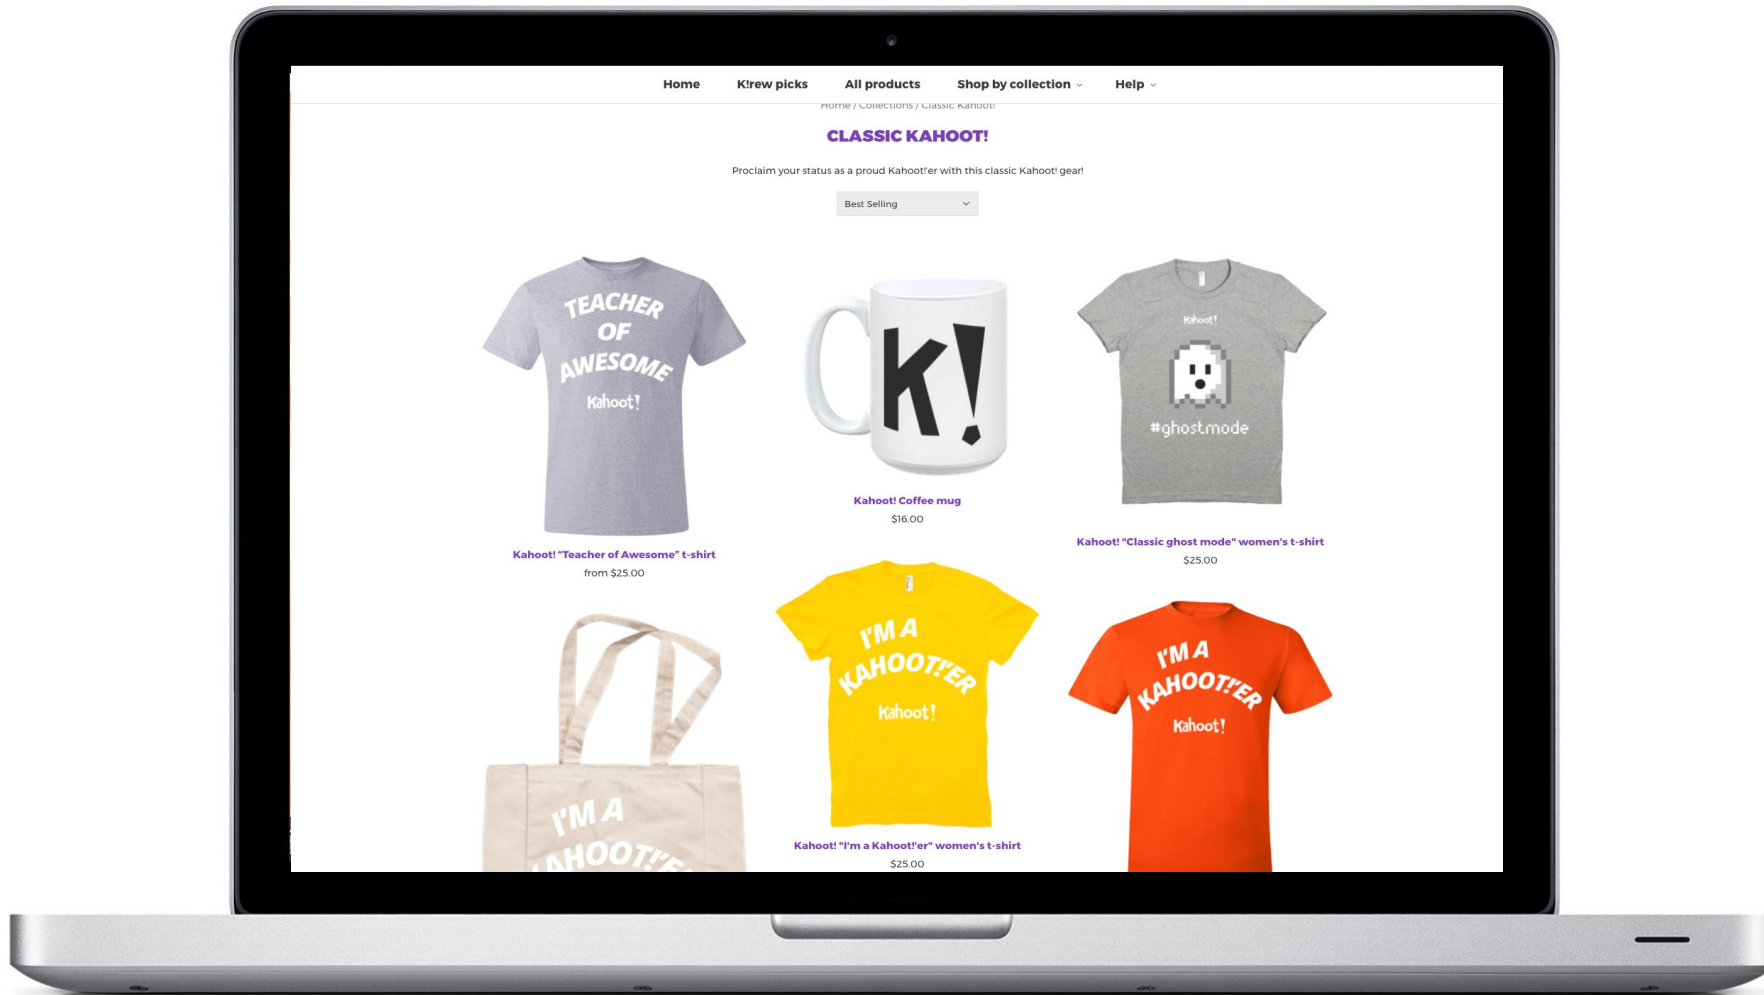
Home K!rew picks All products Shop by collection Help

Home / Collections / Classic Kahoot!

CLASSIC KAHOOT!

Proclaim your status as a proud Kahoot!'er with this classic Kahoot! gear!

Best Selling

TEACHER OF AWESOME Kahoot!

Kahoot! "Teacher of Awesome" t-shirt
from $25.00

K!

Kahoot! Coffee mug
$16.00

Kahoot!
#ghostmode

Kahoot! "Classic ghost mode" women's t-shirt
$25.00

I'M A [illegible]

I'M A KAHOOT!'ER Kahoot!

Kahoot! "I'm a Kahoot!'er" women's t-shirt
$25.00

I'M A KAHOOT!'ER Kahoot!